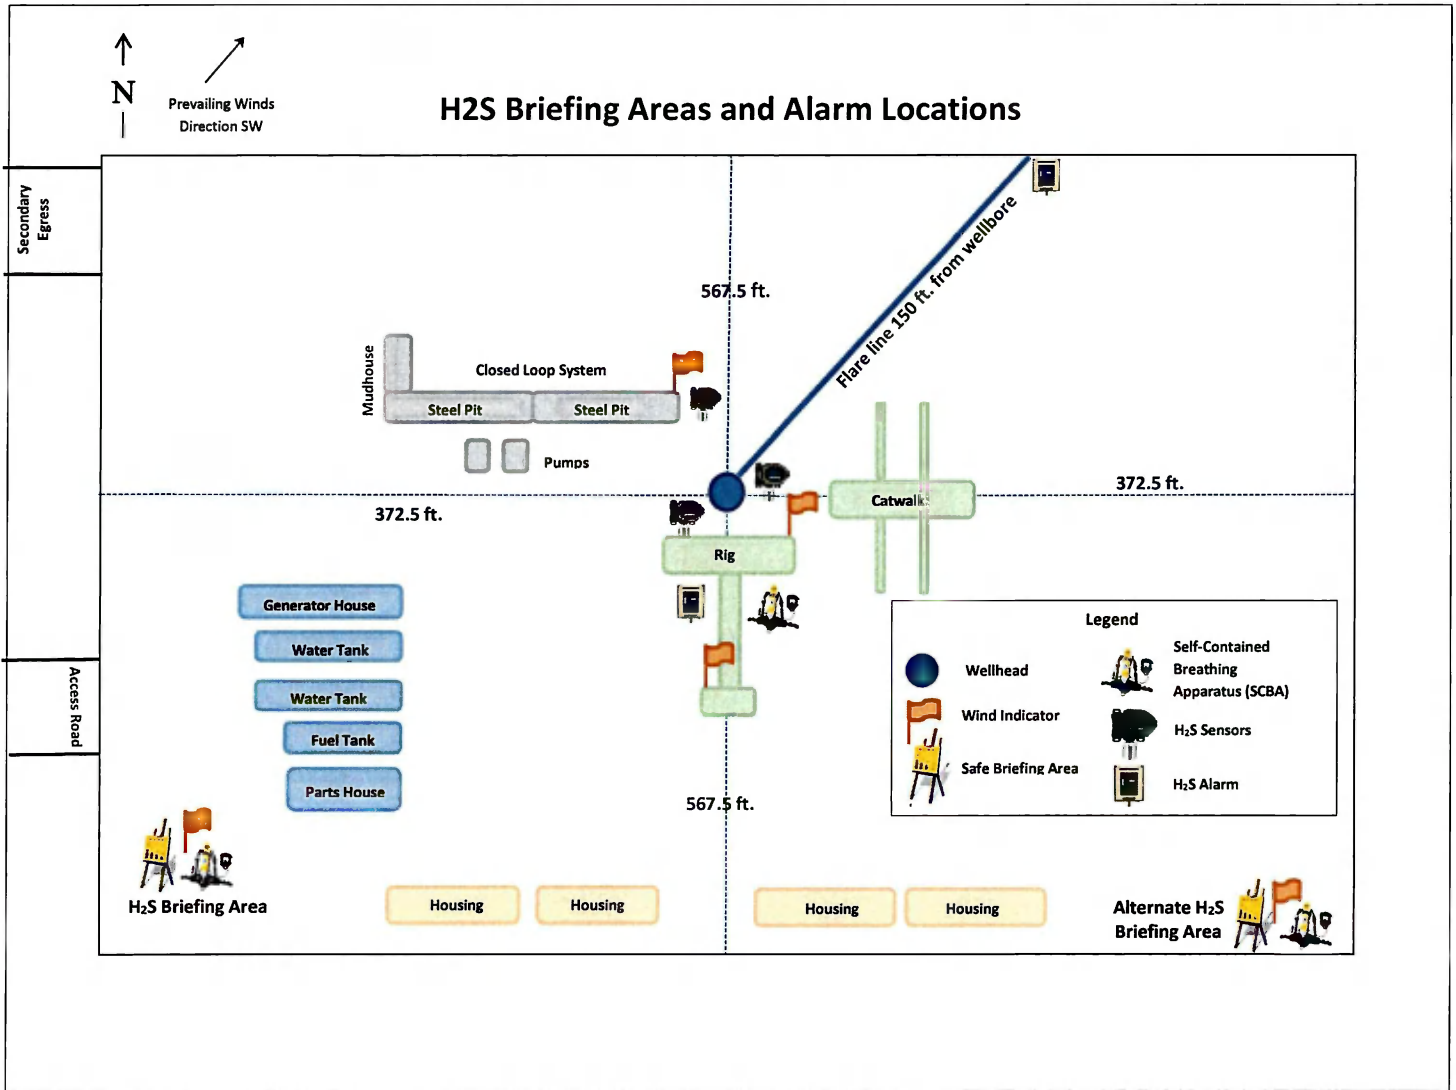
N

Prevailing Winds Direction SW

H2S Briefing Areas and Alarm Locations

Secondary Egress

Access Road

567.5 ft.

Flare line 150 ft. from wellbore

Mudhouse

Closed Loop System

Steel Pit

Steel Pit

Pumps

372.5 ft.

372.5 ft.

Catwalk

Rig

Generator House

Water Tank

Water Tank

Fuel Tank

Parts House

567.5 ft.

Legend

Wellhead

Wind Indicator

Safe Briefing Area

Self-Contained Breathing Apparatus (SCBA)

$H_2S$ Sensors

$H_2S$ Alarm

$H_2S$ Briefing Area

Housing

Housing

Housing

Housing

Alternate $H_2S$ Briefing Area